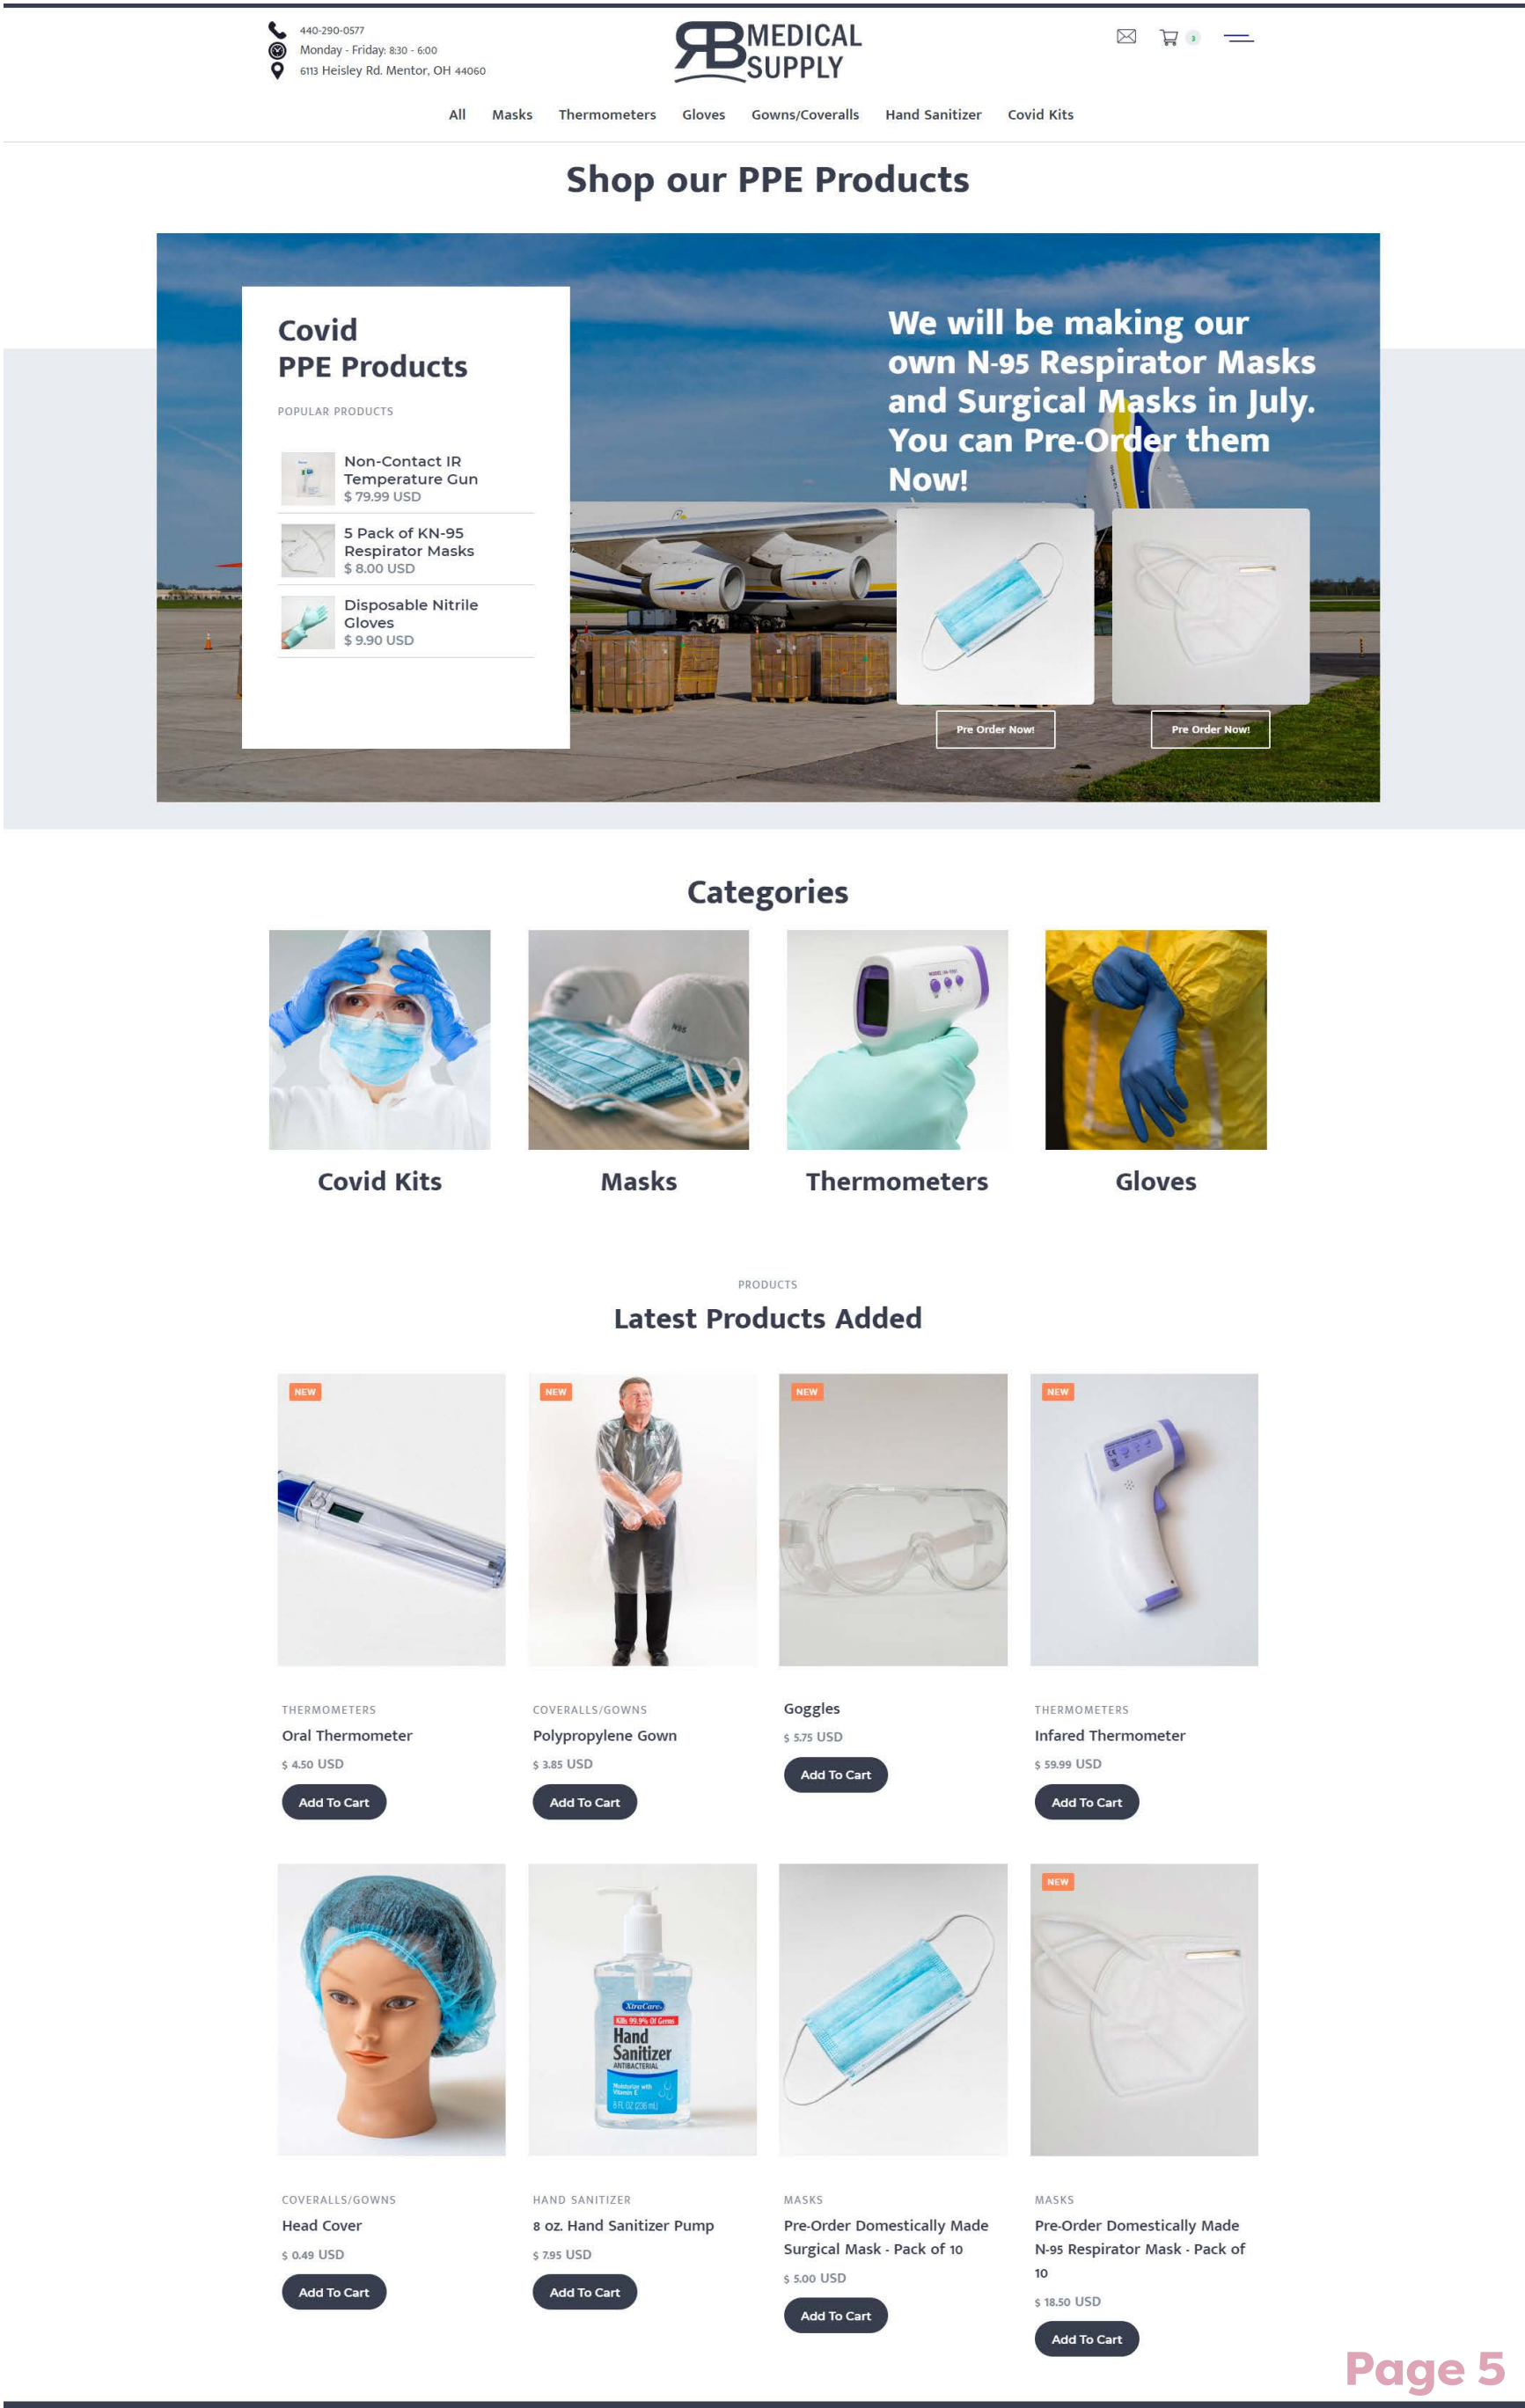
440-290-0577
Monday - Friday: 8:30 - 6:00
6113 Heisley Rd. Mentor, OH 44060

RB MEDICAL SUPPLY

0

All Masks Thermometers Gloves Gowns/Coveralls Hand Sanitizer Covid Kits

Shop our PPE Products

Covid
PPE Products

POPULAR PRODUCTS

Non-Contact IR Temperature Gun
$ 79.99 USD

5 Pack of KN-95 Respirator Masks
$ 8.00 USD

Disposable Nitrile Gloves
$ 9.90 USD

We will be making our own N-95 Respirator Masks and Surgical Masks in July. You can Pre-Order them Now!

Pre Order Now!

Pre Order Now!

Categories

Covid Kits

Masks

Thermometers

Gloves

PRODUCTS

Latest Products Added

NEW

NEW

NEW

NEW

THERMOMETERS
Oral Thermometer
$ 4.50 USD
Add To Cart

COVERALLS/GOWNS
Polypropylene Gown
$ 3.85 USD
Add To Cart

Goggles
$ 5.75 USD
Add To Cart

THERMOMETERS
Infared Thermometer
$ 59.99 USD
Add To Cart

NEW

COVERALLS/GOWNS
Head Cover
$ 0.49 USD
Add To Cart

HAND SANITIZER
8 oz. Hand Sanitizer Pump
$ 7.95 USD
Add To Cart

MASKS
Pre-Order Domestically Made Surgical Mask - Pack of 10
$ 5.00 USD
Add To Cart

MASKS
Pre-Order Domestically Made N-95 Respirator Mask - Pack of 10
$ 18.50 USD
Add To Cart

Page 5